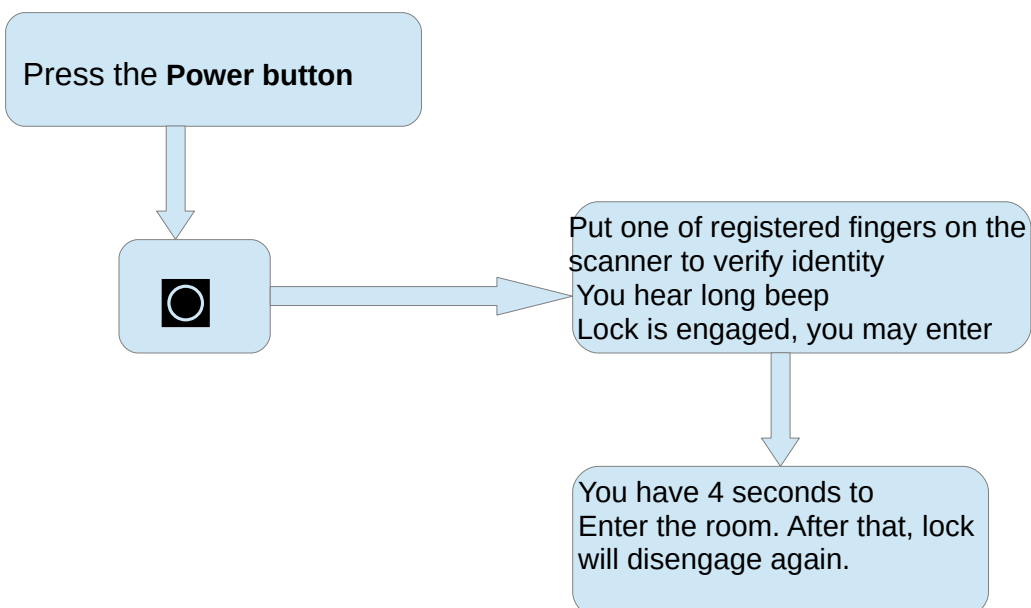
Press the **Power button**

Put one of registered fingers on the scanner to verify identity
You hear long beep
Lock is engaged, you may enter

You have 4 seconds to
Enter the room. After that, lock will disengage again.